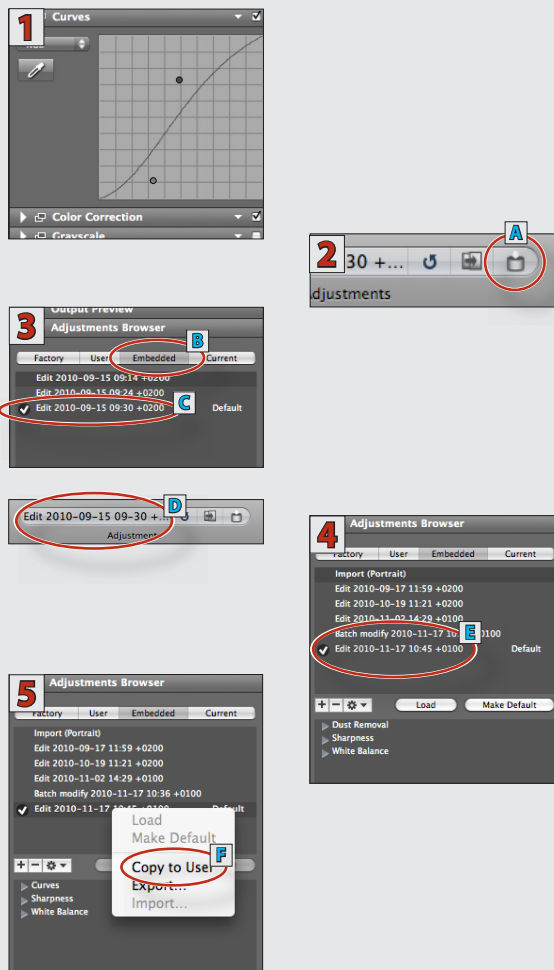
1
Curves
Color Correction
Grayscale

2
A
30 +...
djustments

3
Output Preview
Adjustments Browser
B
Factory
User
Embedded
Current
Edit 2010–09–15 09:14 +0200
Edit 2010–09–15 09:24 +0200
C
Edit 2010–09–15 09:30 +0200
Default

D
Edit 2010–09–15 09–30 +...
Adjustment

4
Adjustments Browser
Factory
User
Embedded
Current
Import (Portrait)
Edit 2010–09–17 11:59 +0200
Edit 2010–10–19 11:21 +0200
Edit 2010–11–02 14:29 +0100
E
Batch modify 2010–11–17 10:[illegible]0100
Edit 2010–11–17 10:45 +0100
Default
Load
Make Default
Dust Removal
Sharpness
White Balance

5
Adjustments Browser
Factory
User
Embedded
Current
Import (Portrait)
Edit 2010–09–17 11:59 +0200
Edit 2010–10–19 11:21 +0200
Edit 2010–11–02 14:29 +0100
Batch modify 2010–11–17 10:36 +0100
Edit 2010–11–17 10:45 +0100
Default
Load
Make Default
F
Copy to User
Export...
Import...
Curves
Sharpness
White Balance